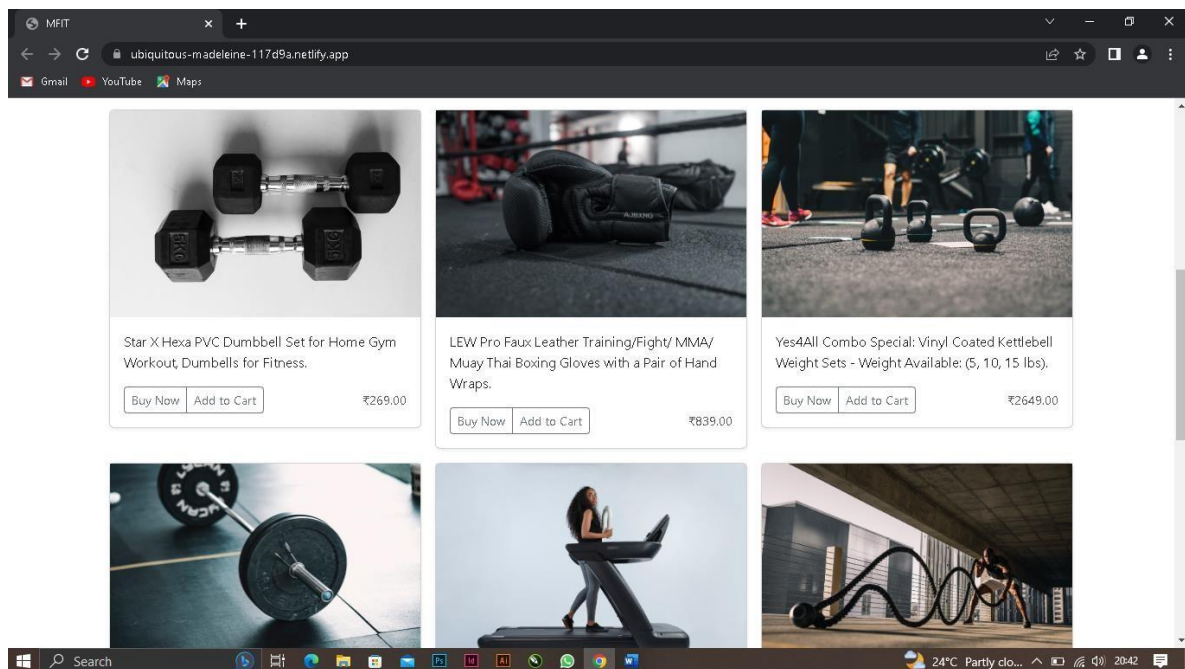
MFIT

ubiquitous-madeleine-117d9a.netlify.app

Gmail YouTube Maps

Star X Hexa PVC Dumbbell Set for Home Gym Workout, Dumbells for Fitness.

Buy Now Add to Cart ₹269.00

LEW Pro Faux Leather Training/Fight/ MMA/ Muay Thai Boxing Gloves with a Pair of Hand Wraps.

Buy Now Add to Cart ₹839.00

Yes4All Combo Special: Vinyl Coated Kettlebell Weight Sets - Weight Available: (5, 10, 15 lbs).

Buy Now Add to Cart ₹2649.00

Search

24°C Partly clo... 20:42